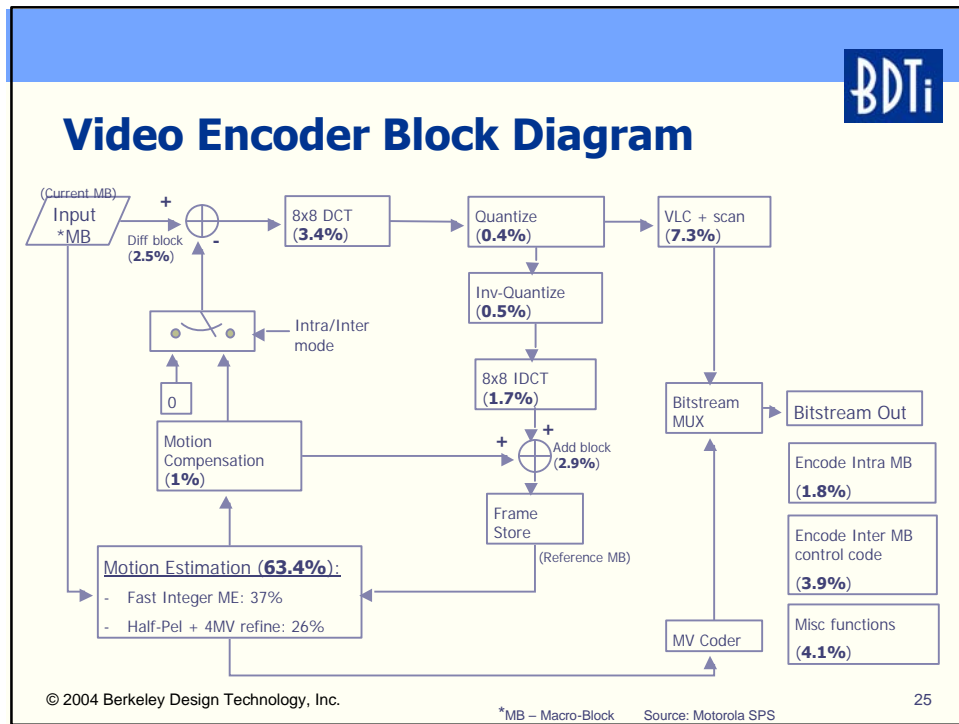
BDTi

Video Encoder Block Diagram

(Current MB)
Input
*MB

+
-
Diff block
(2.5%)

8x8 DCT
(3.4%)

Quantize
(0.4%)

VLC + scan
(7.3%)

Inv-Quantize
(0.5%)

Intra/Inter mode

0

8x8 IDCT
(1.7%)

Motion Compensation
(1%)

+
+
Add block
(2.9%)

Bitstream MUX

Bitstream Out

Encode Intra MB
(1.8%)

Frame Store

(Reference MB)

Encode Inter MB control code
(3.9%)

Motion Estimation (63.4%):
- Fast Integer ME: 37%
- Half-Pel + 4MV refine: 26%

Misc functions
(4.1%)

MV Coder

© 2004 Berkeley Design Technology, Inc.

*MB – Macro-Block Source: Motorola SPS

25